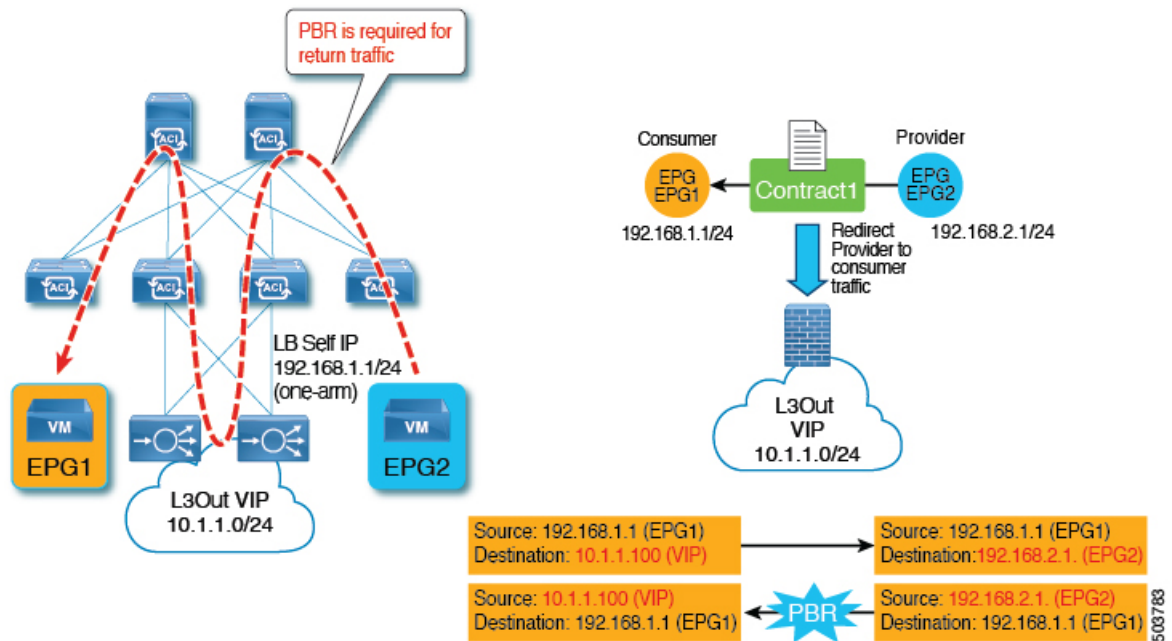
PBR is required for return traffic

ACI ACI
ACI ACI ACI ACI

LB Self IP
192.168.1.1/24
(one-arm)

VM
EPG1

L3Out VIP
10.1.1.0/24

VM
EPG2

Consumer
EPG
EPG1
192.168.1.1/24

Contract1

Provider
EPG
EPG2
192.168.2.1/24

Redirect Provider to consumer traffic

L3Out
VIP
10.1.1.0/24

Source: 192.168.1.1 (EPG1)
Destination: 10.1.1.100 (VIP)

Source: 192.168.1.1 (EPG1)
Destination:192.168.2.1. (EPG2)

Source: 10.1.1.100 (VIP)
Destination: 192.168.1.1 (EPG1)

PBR

Source: 192.168.2.1. (EPG2)
Destination: 192.168.1.1 (EPG1)

503783